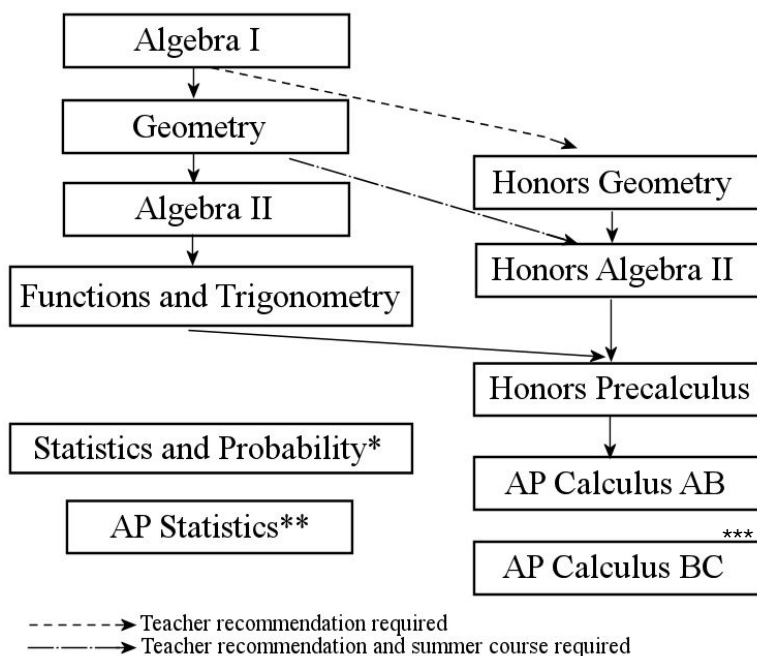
Algebra I

Geometry

Algebra II

Functions and Trigonometry

Honors Geometry

Honors Algebra II

Honors Precalculus

Statistics and Probability*

AP Calculus AB

AP Statistics**

***

AP Calculus BC

Teacher recommendation required

Teacher recommendation and summer course required